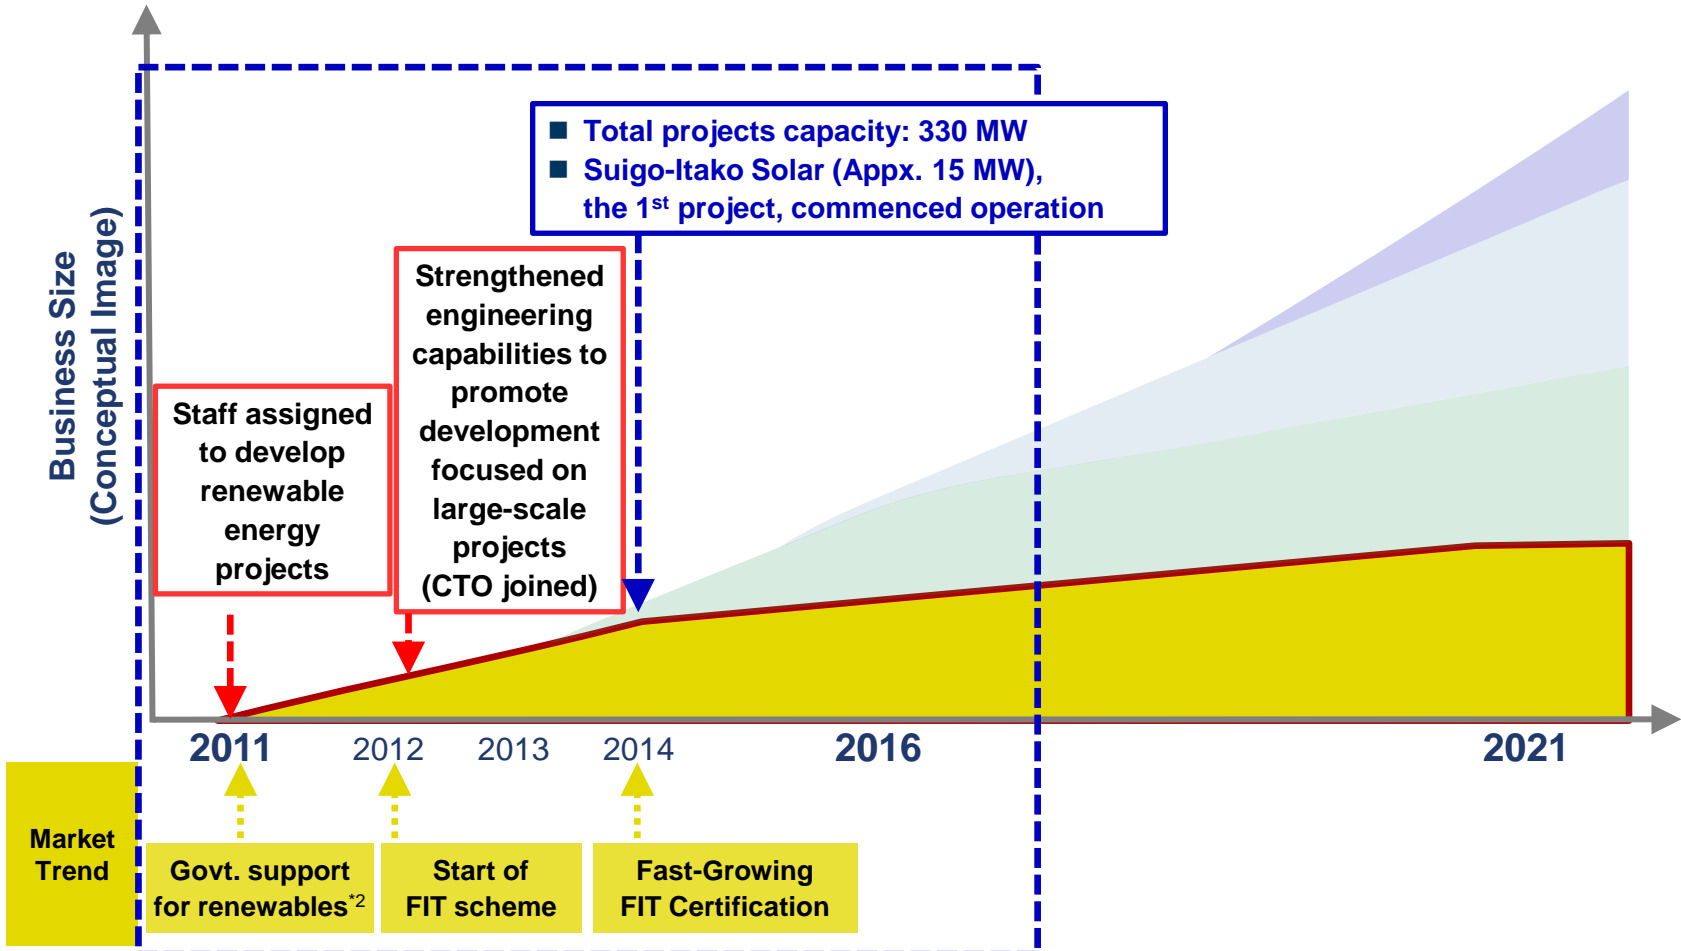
Business Size (Conceptual Image)

■ Total projects capacity: 330 MW
■ Suigo-Itako Solar (Appx. 15 MW), the 1$^{st}$ project, commenced operation

Staff assigned to develop renewable energy projects

Strengthened engineering capabilities to promote development focused on large-scale projects (CTO joined)

2011 2012 2013 2014 2016 2021

Market Trend

Govt. support for renewables$^{*2}$

Start of FIT scheme

Fast-Growing FIT Certification